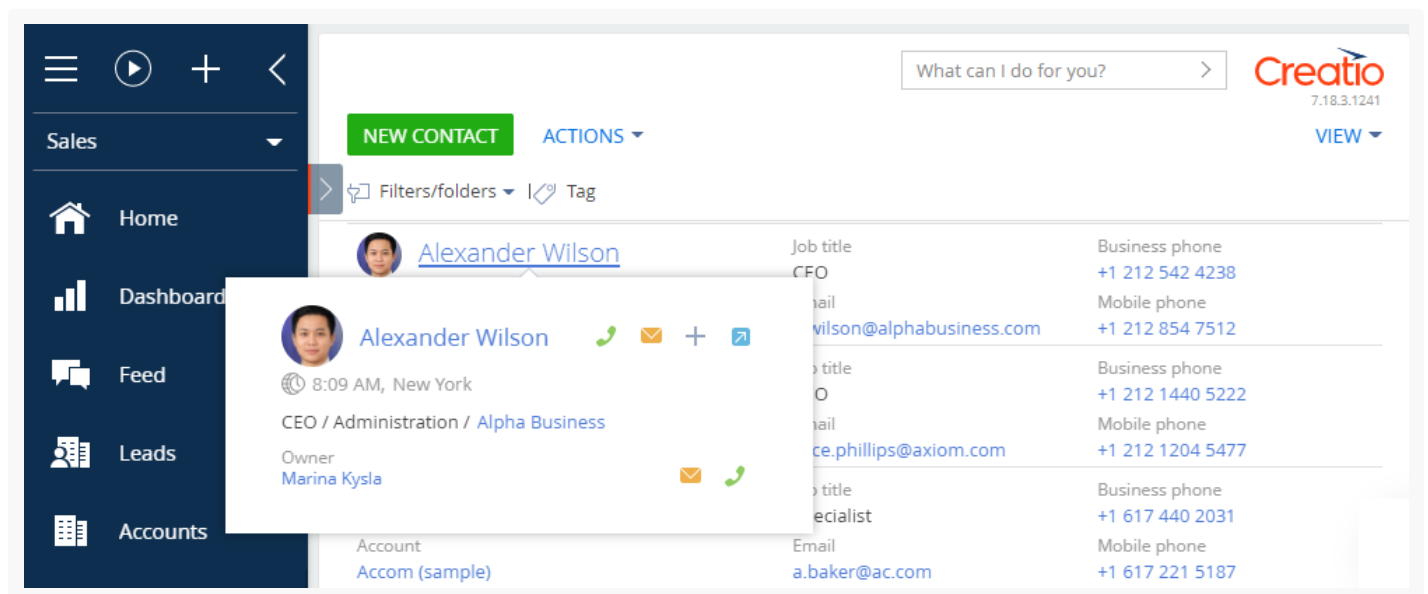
Sales

Home

Dashboard

Feed

Leads

Accounts

What can I do for you?

Creatio
7.18.3.1241

NEW CONTACT
ACTIONS
VIEW

Filters/folders
Tag

Alexander Wilson
Job title
CEO
Business phone
+1 212 542 4238
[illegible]mail
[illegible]wilson@alphabusiness.com
Mobile phone
+1 212 854 7512

Alexander Wilson
8:09 AM, New York
CEO / Administration / Alpha Business
Owner
Marina Kysla

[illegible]b title
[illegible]O
Business phone
+1 212 1440 5222
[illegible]ail
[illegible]ce.phillips@axiom.com
Mobile phone
+1 212 1204 5477

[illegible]b title
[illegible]ecialist
Business phone
+1 617 440 2031

Account
Accom (sample)
Email
a.baker@ac.com
Mobile phone
+1 617 221 5187